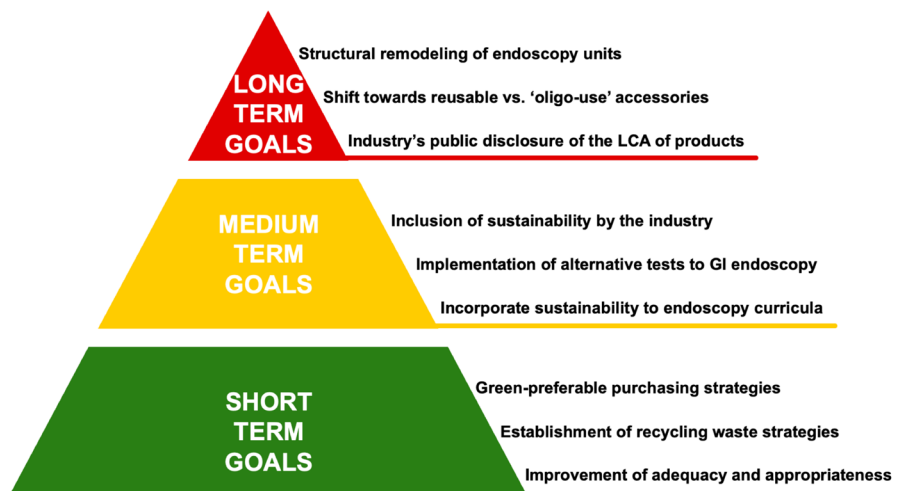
LONG TERM GOALS

Structural remodeling of endoscopy units

Shift towards reusable vs. 'oligo-use' accessories

Industry's public disclosure of the LCA of products

MEDIUM TERM GOALS

Inclusion of sustainability by the industry

Implementation of alternative tests to GI endoscopy

Incorporate sustainability to endoscopy curricula

SHORT TERM GOALS

Green-preferable purchasing strategies

Establishment of recycling waste strategies

Improvement of adequacy and appropriateness